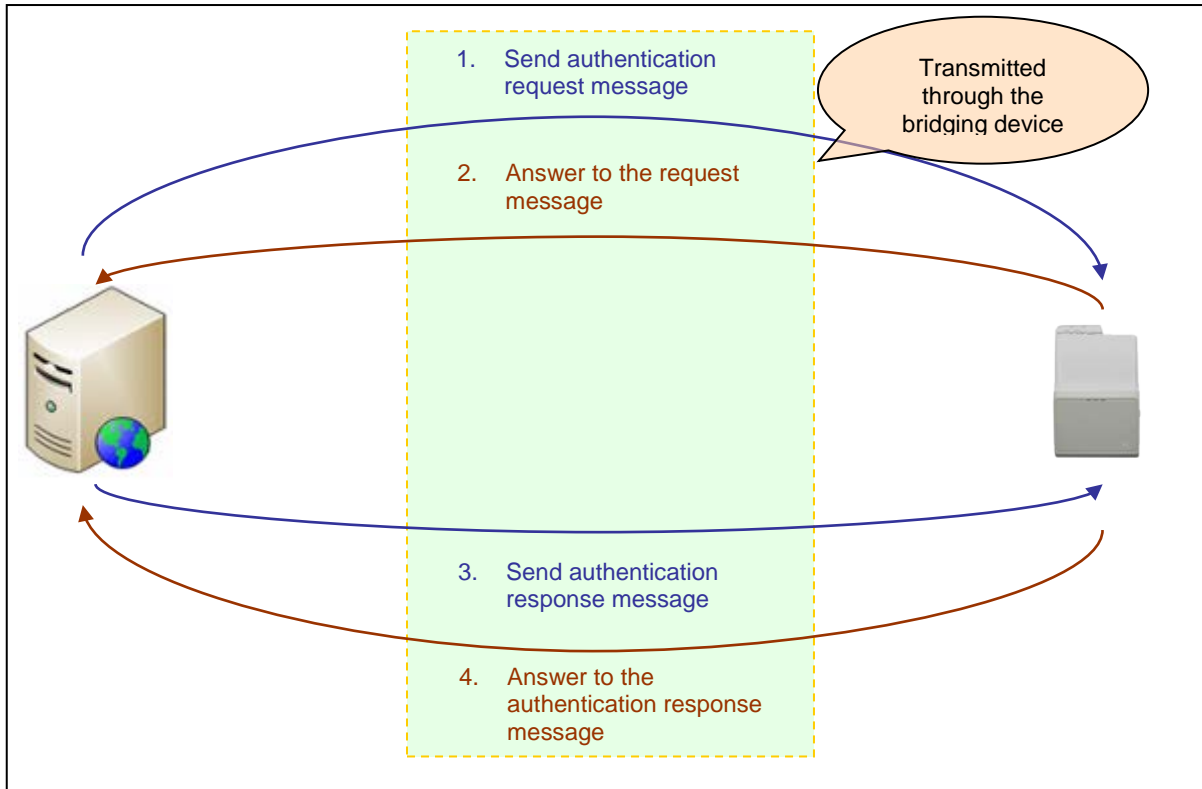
1. Send authentication request message

Transmitted through the bridging device

2. Answer to the request message

3. Send authentication response message

4. Answer to the authentication response message